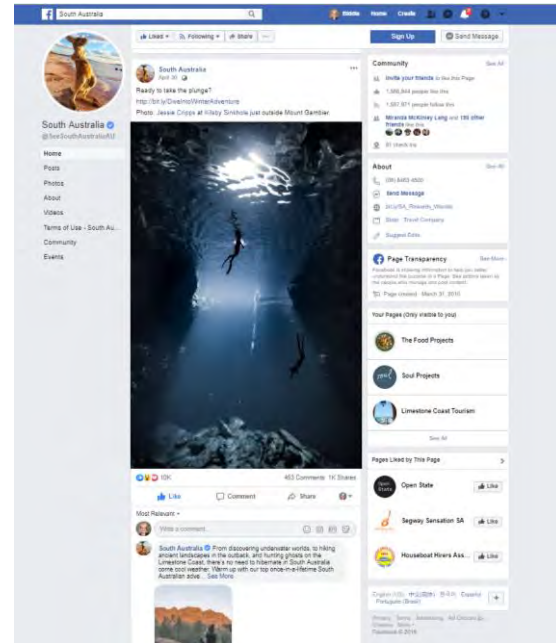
South Australia

Bibble Home Create

Liked ▾ Following ▾ Share ···

Sign Up Send Message

South Australia
@SeeSouthAustraliaSA

Home
Posts
Photos
About
Videos
Terms of Use - South Au...
Community
Events

South Australia
April 30

Ready to take the plunge?
http://bit.ly/DiveIntoWinterAdventure
Photo: Jessie Cripps at Kilsby Sinkhole just outside Mount Gambier

10K 463 Comments 1K Shares

Like Comment Share

Most Relevant ▾

Write a comment...

South Australia From discovering underwater worlds, to hiking ancient landscapes in the outback, and hunting ghosts on the Limestone Coast, there's no need to hibernate in South Australia come cool weather. Warm up with our top once-in-a-lifetime South Australian adve... See More

Community See All
Invite your friends to like this Page
1,566,644 people like this
1,557,971 people follow this
Miranda McKinley Lang and 190 other friends like this
81 check ins

About See All
(08) 8463 4500
Send Message
bit.ly/SA_Rewards_Weekly
State · Travel Company
Suggest Edits

Page Transparency See More
Facebook is showing information to help you better understand the purpose of a Page. See actions taken by the people who manage and post content.
Page created - March 31, 2010

Your Pages (Only visible to you)
The Food Projects
Soul Projects
Limestone Coast Tourism
See All

Pages Liked by This Page
Open State Like
Segway Sensation SA Like
Houseboat Hirers Ass... Like

English (US) · 中文(简体) · 한국어 · Español · Português (Brasil)
Privacy · Terms · Advertising · Ad Choices · Cookies · More
Facebook © 2019